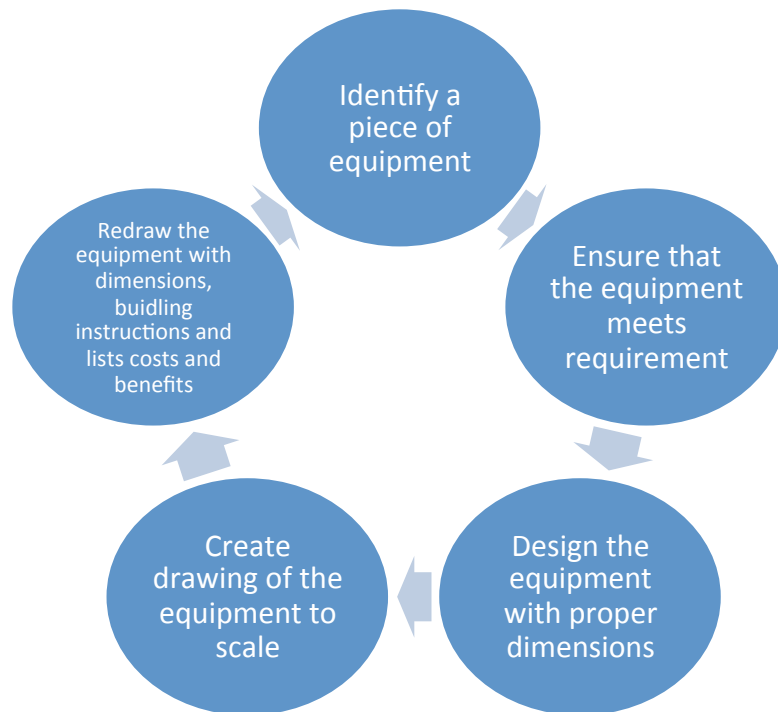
Identify a piece of equipment

Ensure that the equipment meets requirement

Design the equipment with proper dimensions

Create drawing of the equipment to scale

Redraw the equipment with dimensions, buidling instructions and lists costs and benefits